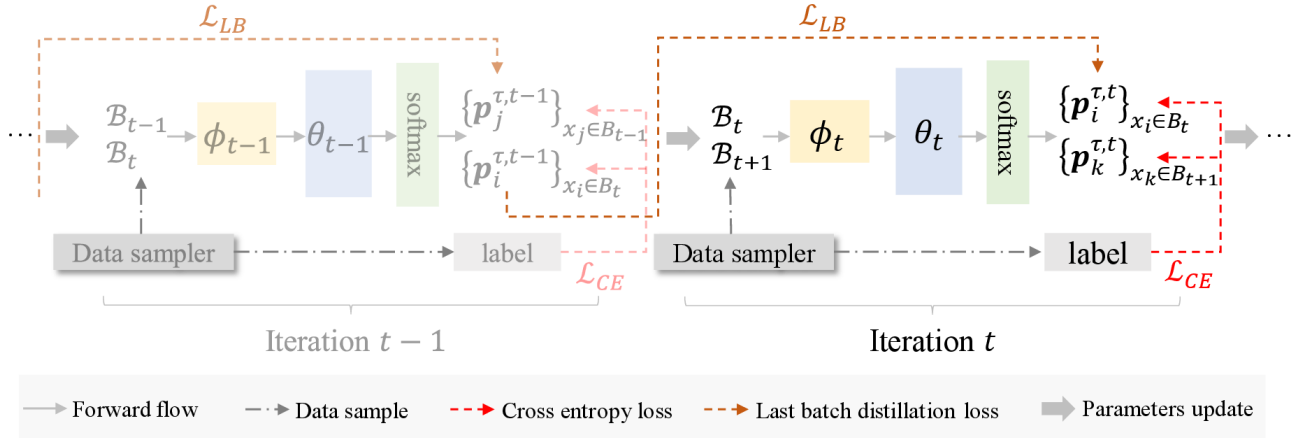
$\mathcal{L}_{LB}$

$\mathcal{L}_{LB}$

…

$\mathcal{B}_{t-1}$
$\mathcal{B}_t$

$\phi_{t-1}$

$\theta_{t-1}$

softmax

$\{\boldsymbol{p}_j^{\tau,t-1}\}_{x_j \in B_{t-1}}$
$\{\boldsymbol{p}_i^{\tau,t-1}\}_{x_i \in B_t}$

$\mathcal{B}_t$
$\mathcal{B}_{t+1}$

$\phi_t$

$\theta_t$

softmax

$\{\boldsymbol{p}_i^{\tau,t}\}_{x_i \in B_t}$
$\{\boldsymbol{p}_k^{\tau,t}\}_{x_k \in B_{t+1}}$

…

Data sampler

label

$\mathcal{L}_{CE}$

Data sampler

label

$\mathcal{L}_{CE}$

Iteration $t-1$

Iteration $t$

Forward flow
Data sample
Cross entropy loss
Last batch distillation loss
Parameters update